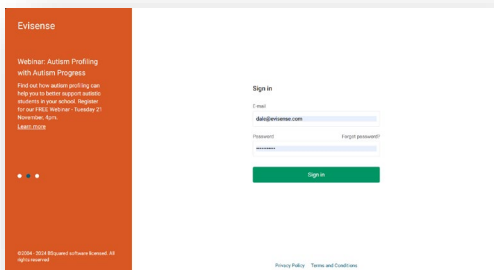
Evisense

Webinar: Autism Profiling with Autism Progress

Find out how autism profiling can help you to better support autistic students in your school. Register for our FREE Webinar - Tuesday 21 November, 4pm.

Learn more

©2004 - 2024 BSquared software licensed. All rights reserved

Sign in

E-mail

dale@evisense.com

Password

Forgot password?

••••••••••

Sign in

Privacy Policy · Terms and Conditions